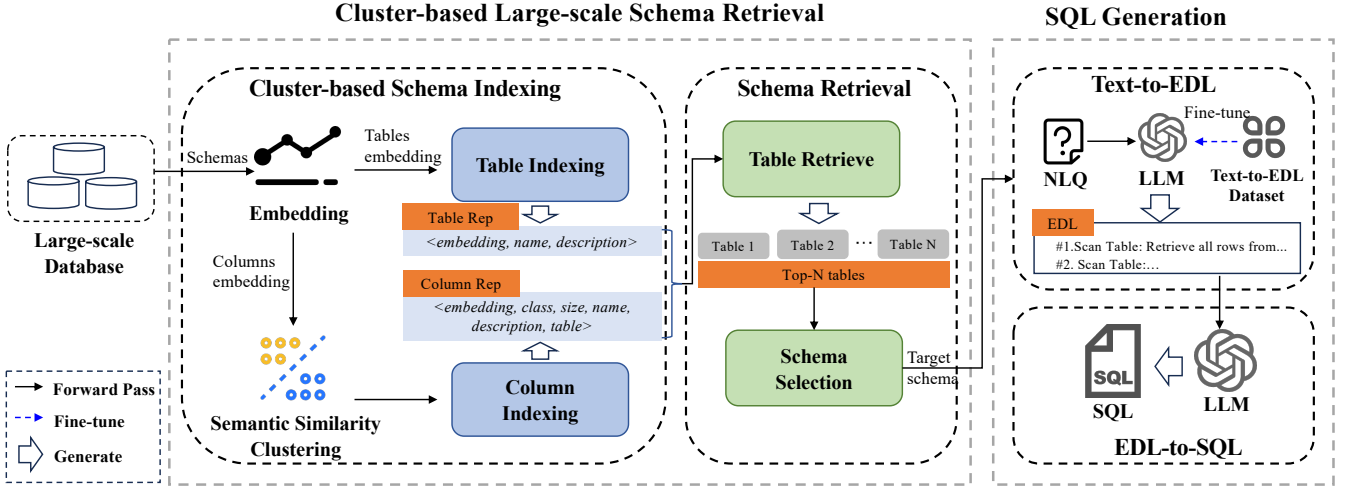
Cluster-based Large-scale Schema Retrieval

SQL Generation

Cluster-based Schema Indexing

Schema Retrieval

Text-to-EDL

Large-scale Database

Schemas

Embedding

Tables embedding

Table Indexing

Table Rep

<embedding, name, description>

Column Rep

<embedding, class, size, name, description, table>

Columns embedding

Semantic Similarity Clustering

Column Indexing

Table Retrieve

Table 1

Table 2

···

Table N

Top-N tables

Schema Selection

Target schema

NLQ

LLM

Fine-tune

Text-to-EDL Dataset

EDL

#1.Scan Table: Retrieve all rows from...

#2. Scan Table:...

SQL

SQL

LLM

EDL-to-SQL

Forward Pass

Fine-tune

Generate